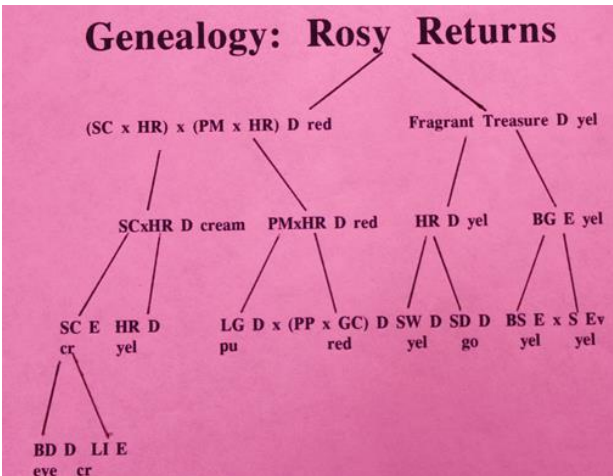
Genealogy: Rosy Returns

(SC x HR) x (PM x HR) D red

Fragrant Treasure D yel

SCxHR D cream

PMxHR D red

HR D yel

BG E yel

SC E cr

HR D yel

LG D pu

x (PP x GC) D red

SW D yel

SD D go

BS E yel

x S Ev yel

BD D eye

LI E cr